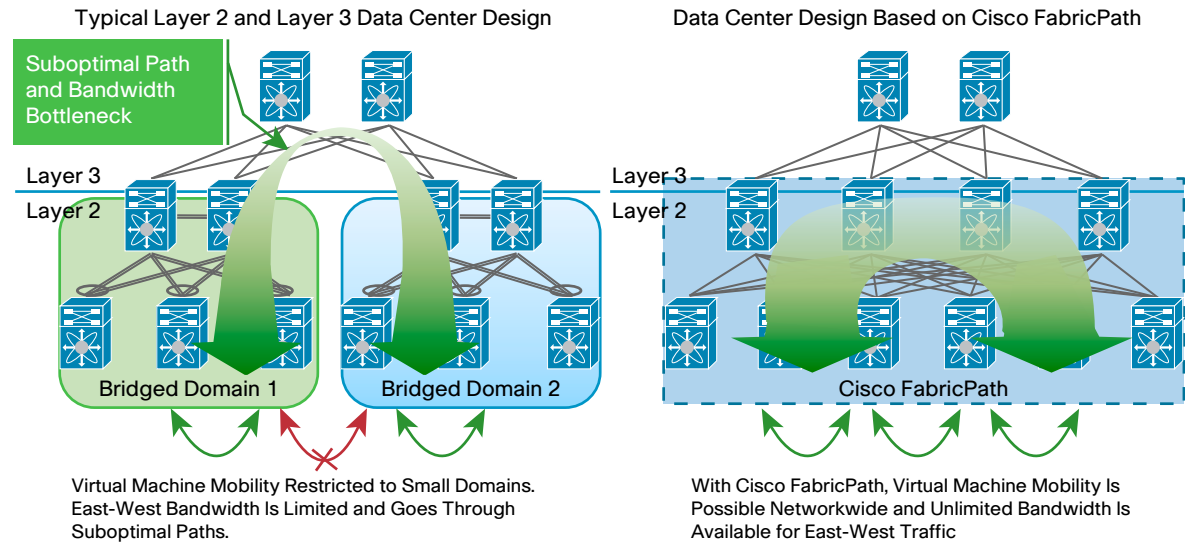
Typical Layer 2 and Layer 3 Data Center Design

Suboptimal Path and Bandwidth Bottleneck

Layer 3
Layer 2

Bridged Domain 1
Bridged Domain 2

Virtual Machine Mobility Restricted to Small Domains. East-West Bandwidth Is Limited and Goes Through Suboptimal Paths.

Data Center Design Based on Cisco FabricPath

Layer 3
Layer 2

Cisco FabricPath

With Cisco FabricPath, Virtual Machine Mobility Is Possible Networkwide and Unlimited Bandwidth Is Available for East-West Traffic